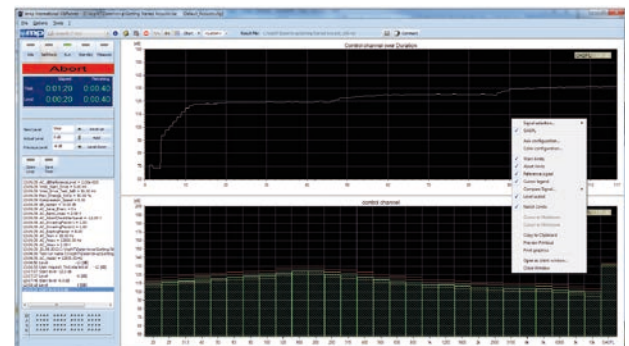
Abort

Elapsed Remaining

Total 0:01:20 0:00:40

Level 0:00:20 0:00:40

control channel over Duration

control channel

Signal selection...
SAEPL
Axis configuration...
Color configuration...
Show limits
Abort limits
Reference signal
Cursor legend
Compare Signal...
Level control
Switch Limits
Copy to Clipboard
Preview Printout
Print graphics
Signal as client window...
Close Window